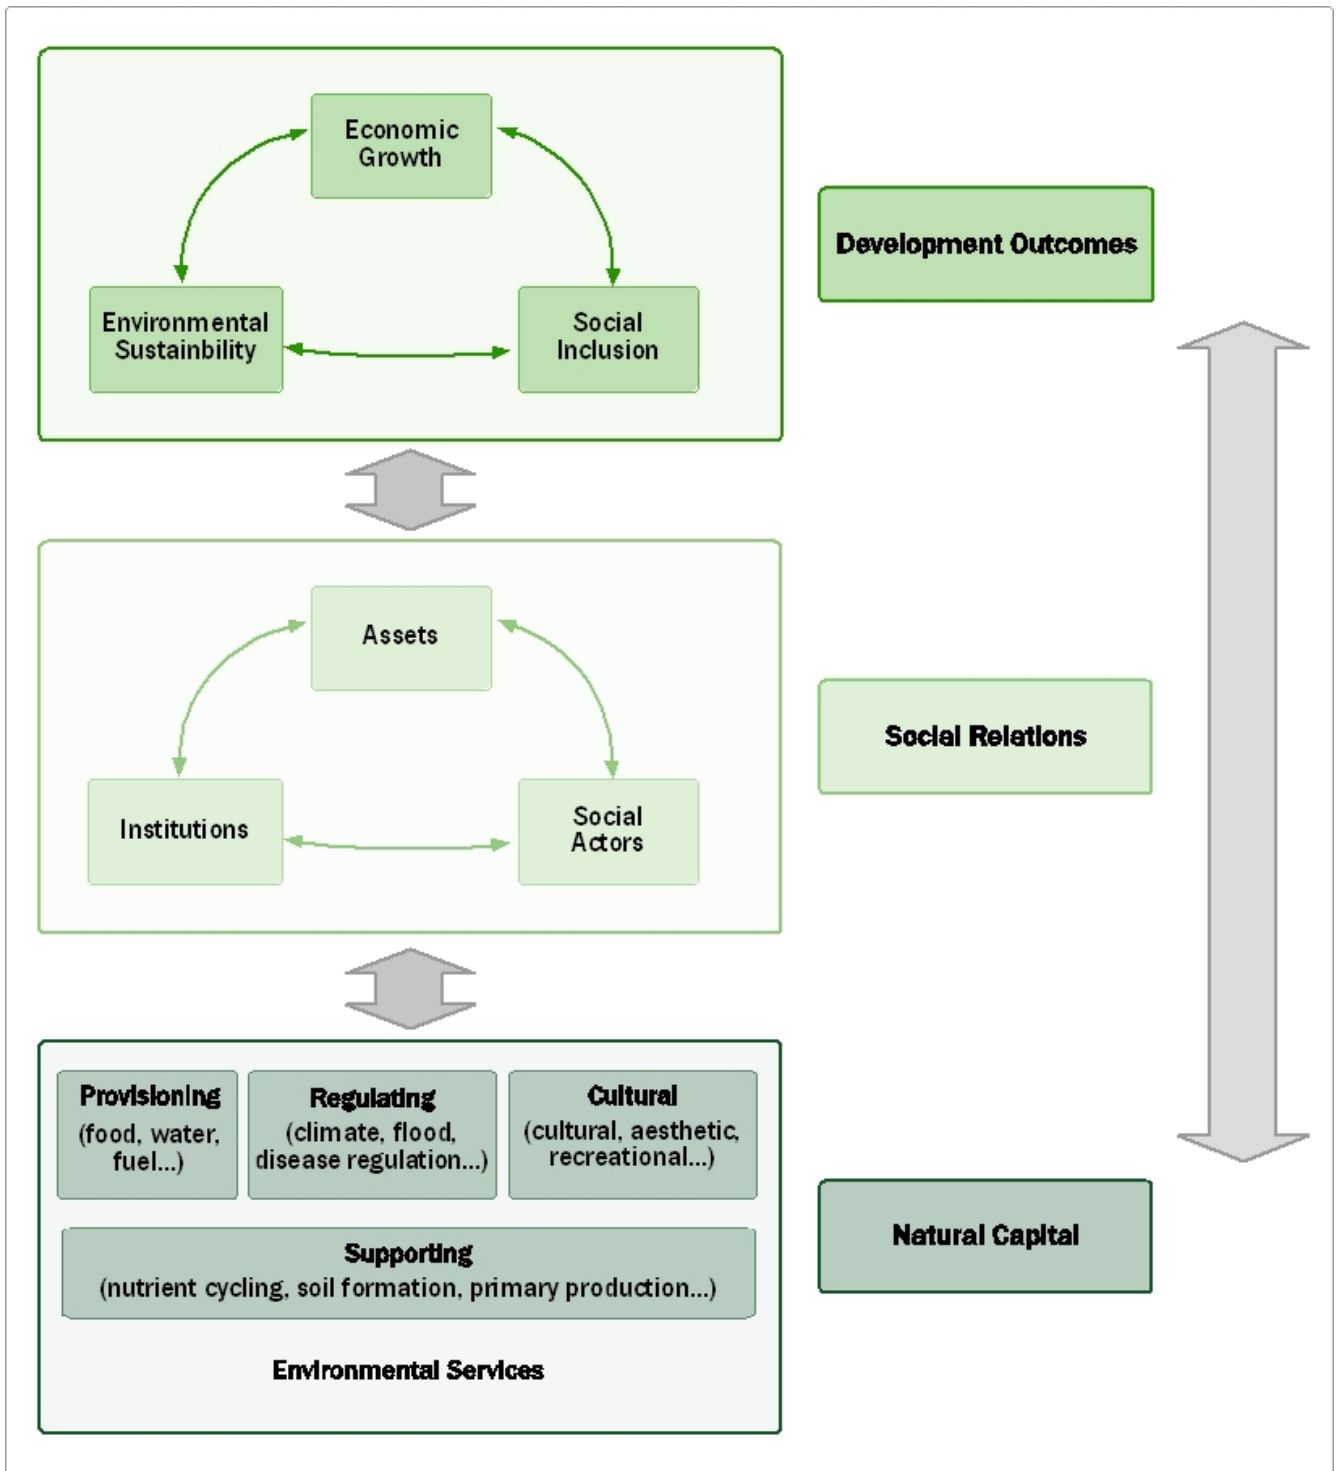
Economic Growth

Environmental Sustainbility

Social Inclusion

Development Outcomes

Assets

Institutions

Social Actors

Social Relations

Provisioning (food, water, fuel...)

Regulating (climate, flood, disease regulation...)

Cultural (cultural, aesthetic, recreational...)

Supporting (nutrient cycling, soil formation, primary production...)

Environmental Services

Natural Capital